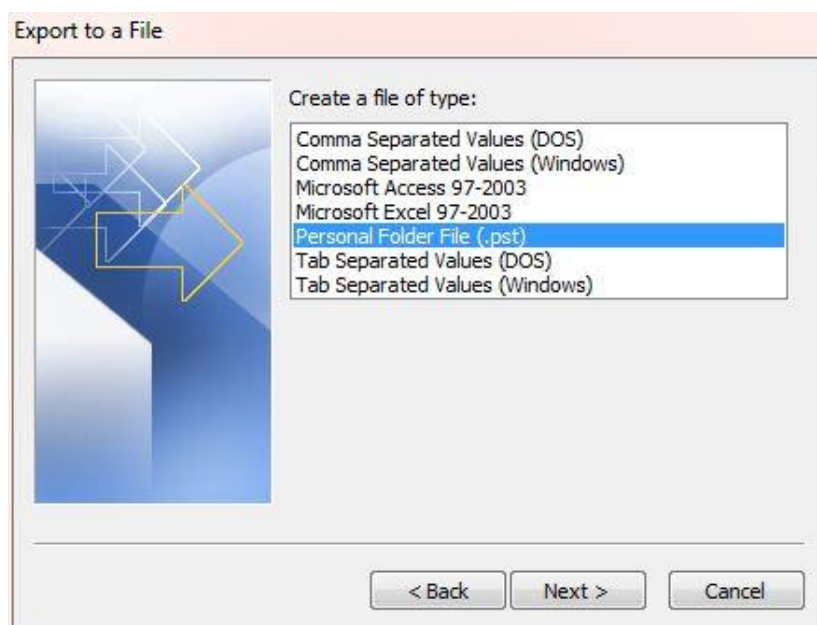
Export to a File

Create a file of type:

Comma Separated Values (DOS)
Comma Separated Values (Windows)
Microsoft Access 97-2003
Microsoft Excel 97-2003
Personal Folder File (.pst)
Tab Separated Values (DOS)
Tab Separated Values (Windows)

< Back
Next >
Cancel